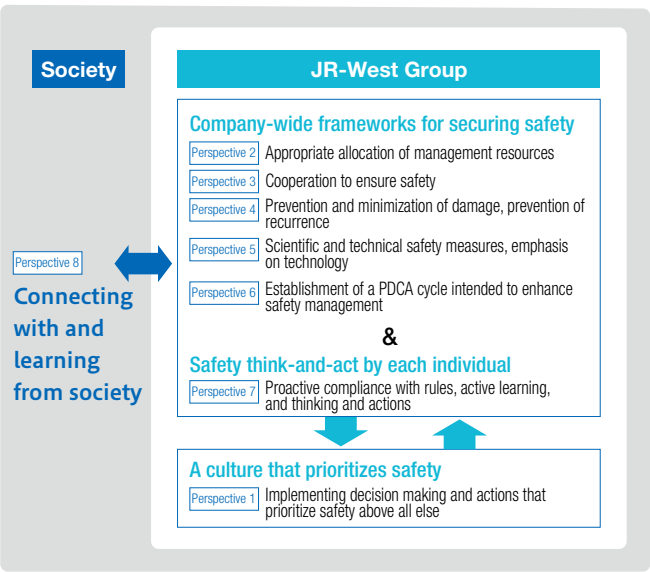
Society

JR-West Group

Company-wide frameworks for securing safety

Perspective 2 Appropriate allocation of management resources

Perspective 3 Cooperation to ensure safety

Perspective 4 Prevention and minimization of damage, prevention of recurrence

Perspective 5 Scientific and technical safety measures, emphasis on technology

Perspective 6 Establishment of a PDCA cycle intended to enhance safety management

&

Safety think-and-act by each individual

Perspective 7 Proactive compliance with rules, active learning, and thinking and actions

Perspective 8

Connecting with and learning from society

A culture that prioritizes safety

Perspective 1 Implementing decision making and actions that prioritize safety above all else